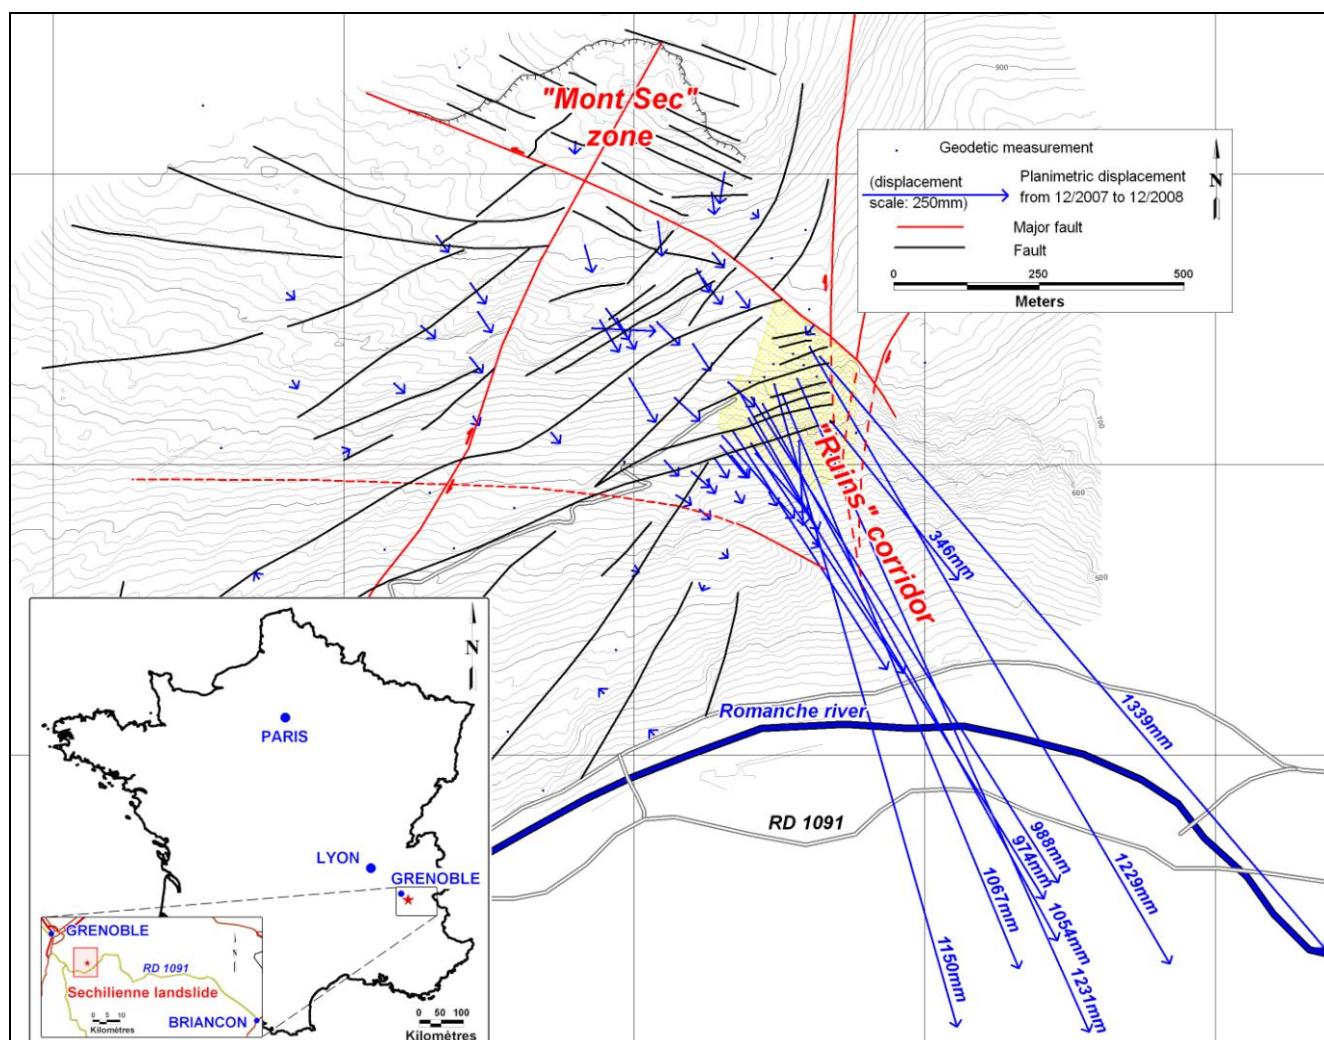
"Mont Sec" zone

Geodetic measurement
(displacement scale: 250mm) Planimetric displacement from 12/2007 to 12/2008
Major fault
Fault
0 250 500
Meters
N

900
700
600
500

"Ruins" corridor
346mm
1339mm
Romanche river
RD 1091
988mm
974mm
1229mm
1067mm
1054mm
1231mm
1150mm

N
PARIS
LYON
GRENOBLE
GRENOBLE
RD 1091
Sechilienne landslide
BRIANCON
0 5 10
Kilomètres
0 50 100
Kilomètres